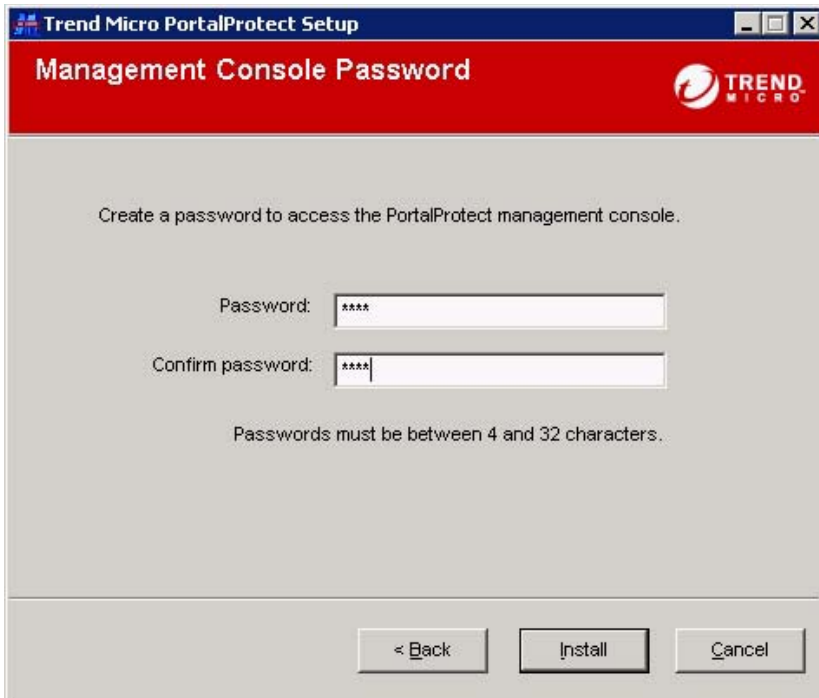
Trend Micro PortalProtect Setup

Management Console Password

TREND MICRO

Create a password to access the PortalProtect management console.

Password: ****

Confirm password: ****

Passwords must be between 4 and 32 characters.

< Back

Install

Cancel